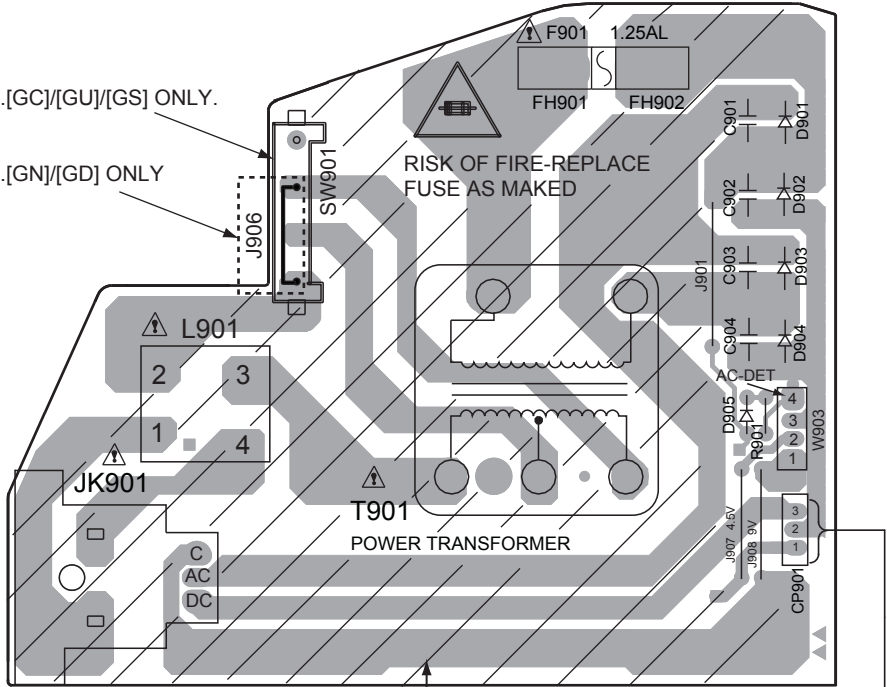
.[GC]/[GU]/[GS] ONLY.

.[GN]/[GD] ONLY

F901 1.25AL

FH901 FH902

RISK OF FIRE-REPLACE FUSE AS MAKED

SW901

J906

C901 D901

C902 D902

C903 D903

J901

C904 D904

L901

2 3

1 4

AC-DET

D905

R901

4
3
2
1

W903

JK901

T901

POWER TRANSFORMER

J907 4.5V

J908 9V

3
2
1

CP901

C
AC
DC